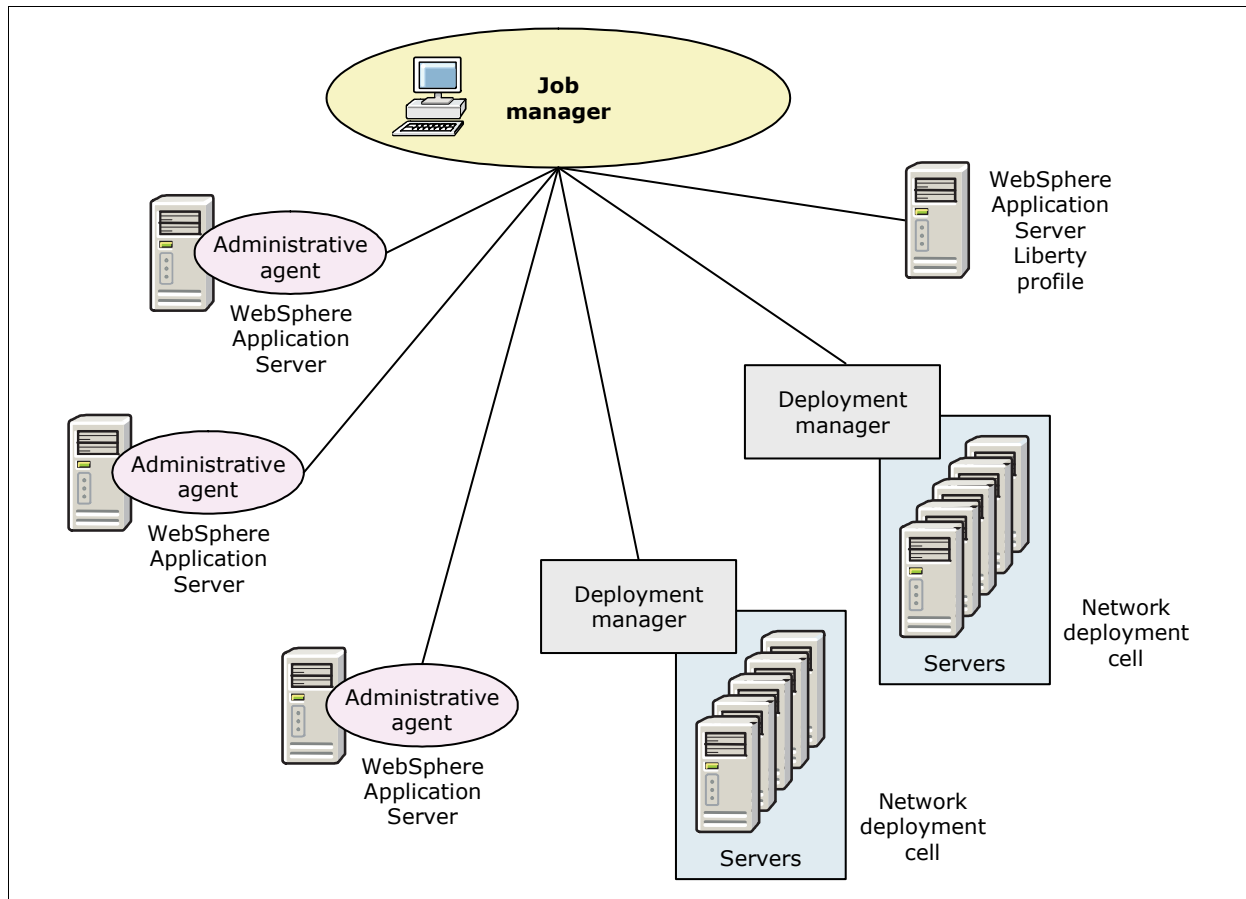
Job manager

WebSphere Application Server Liberty profile

Administrative agent

WebSphere Application Server

Deployment manager

Servers

Network deployment cell

Administrative agent

WebSphere Application Server

Deployment manager

Administrative agent

WebSphere Application Server

Servers

Network deployment cell